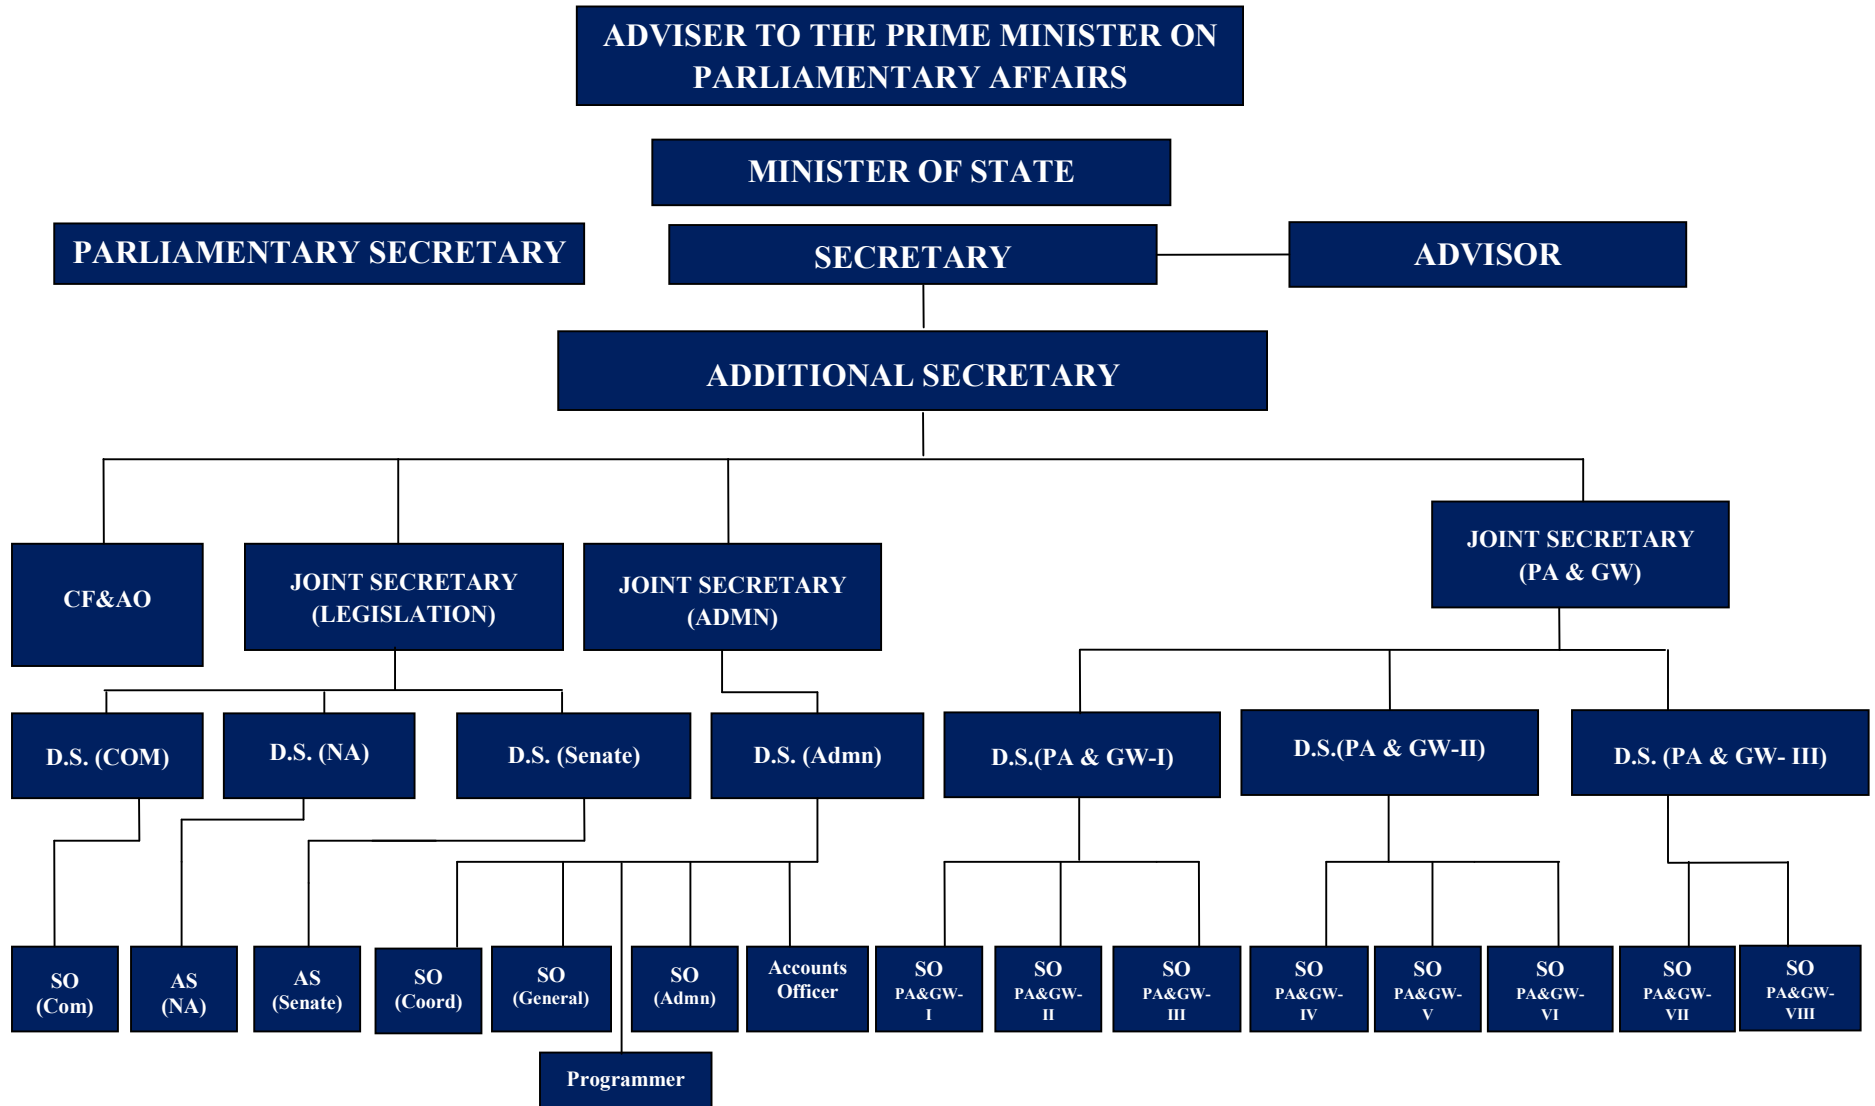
ADVISER TO THE PRIME MINISTER ON PARLIAMENTARY AFFAIRS

MINISTER OF STATE

PARLIAMENTARY SECRETARY

SECRETARY

ADVISOR

ADDITIONAL SECRETARY

CF&AO

JOINT SECRETARY (LEGISLATION)

JOINT SECRETARY (ADMN)

JOINT SECRETARY (PA & GW)

D.S. (COM)

D.S. (NA)

D.S. (Senate)

D.S. (Admn)

D.S.(PA & GW-I)

D.S.(PA & GW-II)

D.S. (PA & GW- III)

SO (Com)

AS (NA)

AS (Senate)

SO (Coord)

SO (General)

SO (Admn)

Accounts Officer

SO PA&GW-I

SO PA&GW-II

SO PA&GW-III

SO PA&GW-IV

SO PA&GW-V

SO PA&GW-VI

SO PA&GW-VII

SO PA&GW-VIII

Programmer